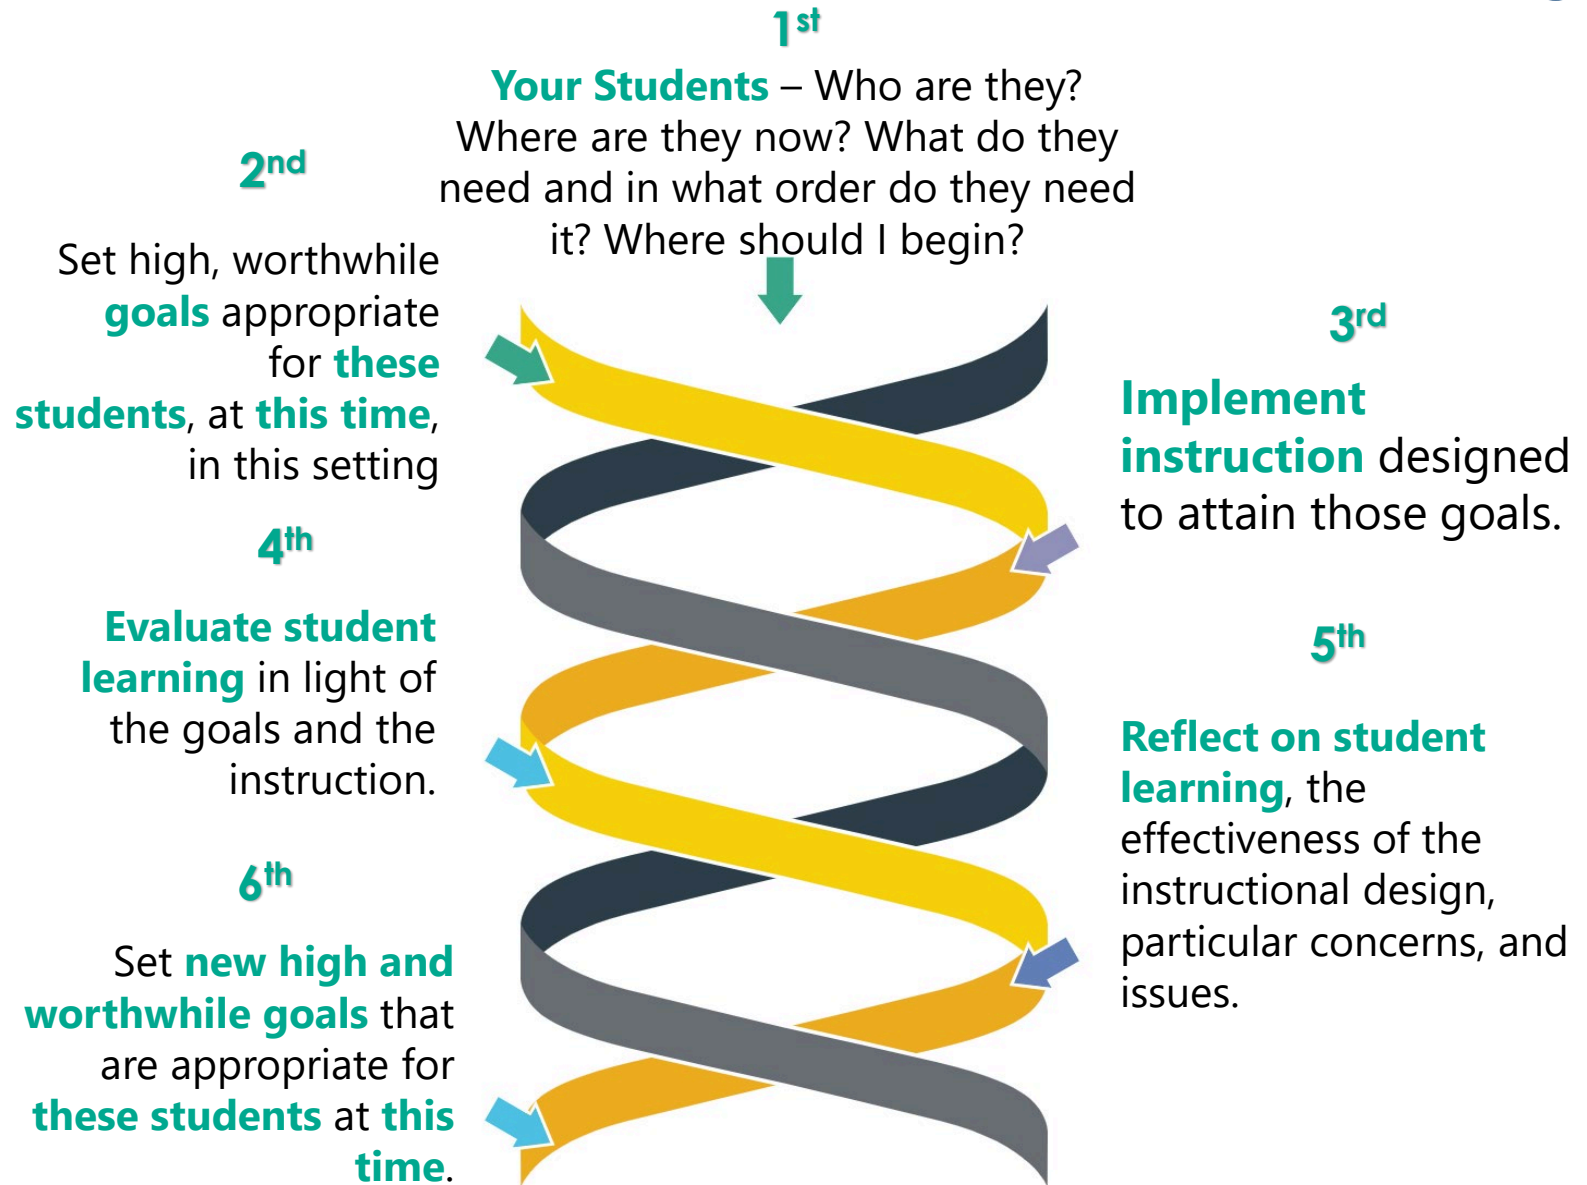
1st

Your Students – Who are they? Where are they now? What do they need and in what order do they need it? Where should I begin?

2nd

Set high, worthwhile goals appropriate for these students, at this time, in this setting

3rd

Implement instruction designed to attain those goals.

4th

Evaluate student learning in light of the goals and the instruction.

5th

Reflect on student learning, the effectiveness of the instructional design, particular concerns, and issues.

6th

Set new high and worthwhile goals that are appropriate for these students at this time.